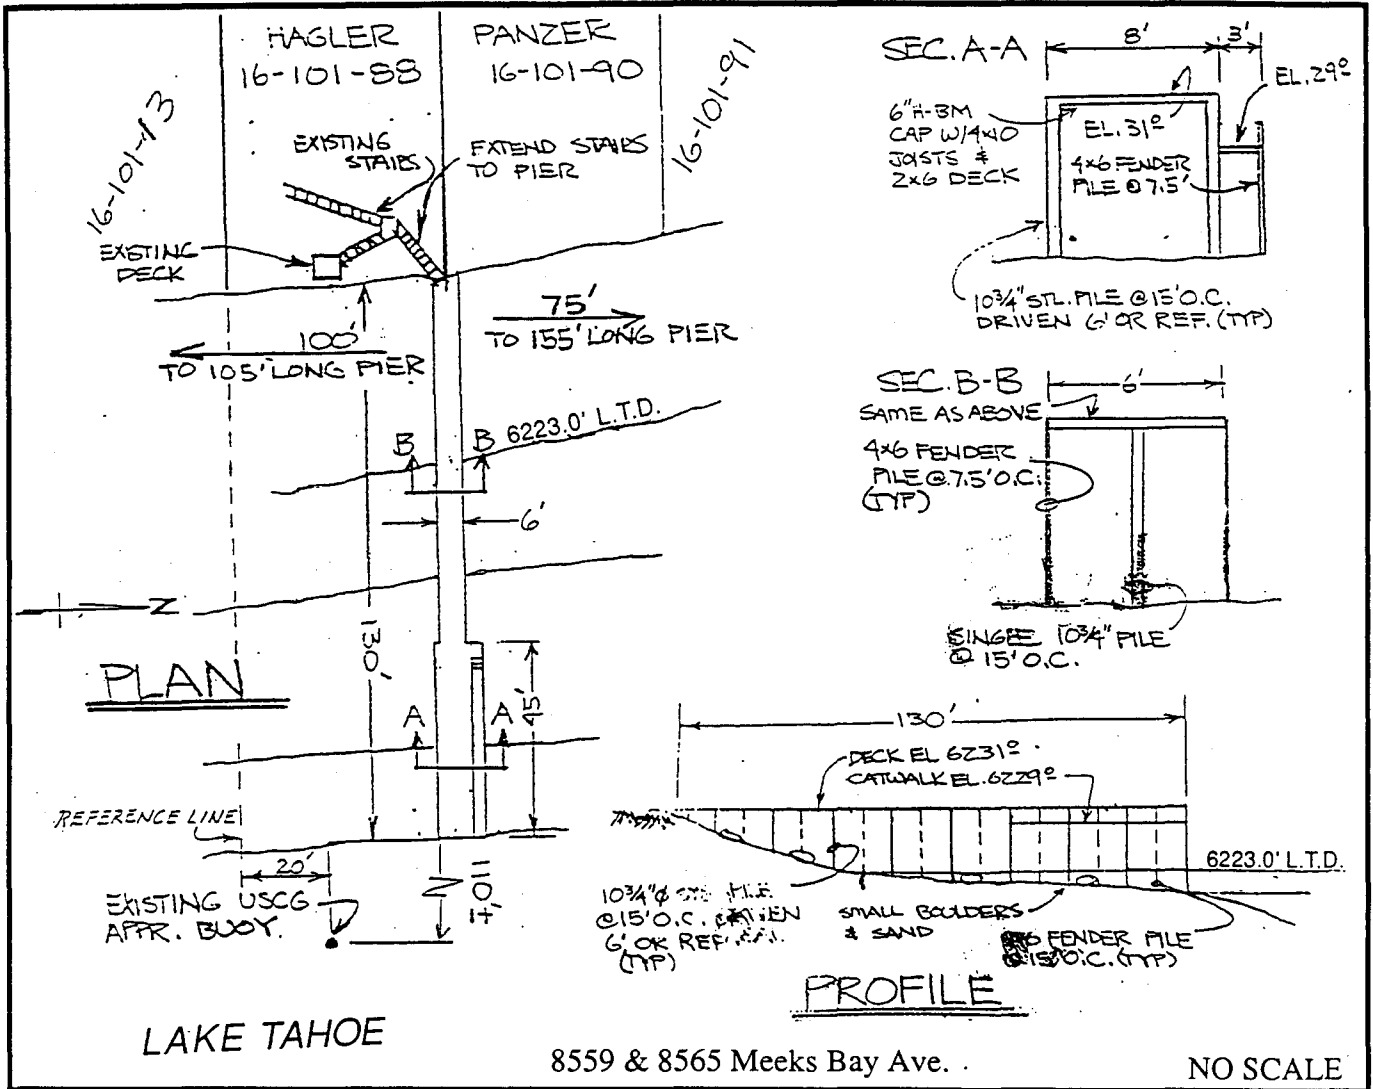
HAGLER
16-101-88

PANZER
16-101-90

16-101-91

16-101-13

EXISTING STAIRS

EXTEND STAIRS TO PIER

EXISTING DECK

100'
TO 105' LONG PIER

75'
TO 155' LONG PIER

B B 6223.0' L.T.D.

6'

Z

130'

45'

PLAN

A A

REFERENCE LINE

20'

EXISTING USCG APPR. BUOY.

110'±

LAKE TAHOE

SEC. A-A

8'
3'

EL. 29º

6" H-BM CAP W/4x10 JOISTS & 2x6 DECK

EL. 31º

4x6 FENDER PILE @7.5'

10¾" STL. PILE @15' O.C. DRIVEN 6' OR REF. (TYP)

SEC. B-B

6'

SAME AS ABOVE

4x6 FENDER PILE @7.5' O.C. (TYP)

SINGLE 10¾" PILE @ 15' O.C.

130'

DECK EL 6231º
CATWALK EL. 6229º

6223.0' L.T.D.

10¾"ϕ STL. PILE @15' O.C. DRIVEN 6' OR REF. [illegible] (TYP)

SMALL BOULDERS & SAND

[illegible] FENDER PILE @15' O.C. (TYP)

PROFILE

8559 & 8565 Meeks Bay Ave.

NO SCALE